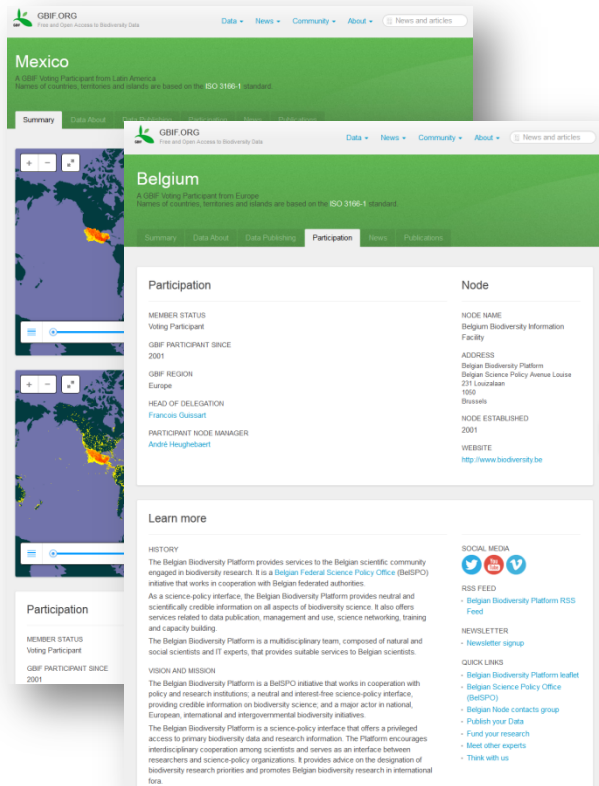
GBIF.ORG
Free and Open Access to Biodiversity Data

Data ▾ News ▾ Community ▾ About ▾ News and articles

Mexico

A GBIF Voting Participant from Latin America
Names of countries, territories and islands are based on the ISO 3166-1 standard

Summary Data About Data Publishing Participation News Publications

+ − 

Participation

MEMBER STATUS
Voting Participant

GBIF PARTICIPANT SINCE
2001

GBIF.ORG
Free and Open Access to Biodiversity Data

Data ▾ News ▾ Community ▾ About ▾ News and articles

Belgium

A GBIF Voting Participant from Europe
Names of countries, territories and islands are based on the ISO 3166-1 standard

Summary Data About Data Publishing Participation News Publications

Participation

MEMBER STATUS
Voting Participant

GBIF PARTICIPANT SINCE
2001

GBIF REGION
Europe

HEAD OF DELEGATION
Francois Guissart

PARTICIPANT NODE MANAGER
André Heughebaert

Node

NODE NAME
Belgium Biodiversity Information Facility

ADDRESS
Belgian Biodiversity Platform
Belgian Science Policy Avenue Louise
231 Louizalaan
1050
Brussels

NODE ESTABLISHED
2001

WEBSITE
http://www.biodiversity.be

Learn more

HISTORY
The Belgian Biodiversity Platform provides services to the Belgian scientific community engaged in biodiversity research. It is a Belgian Federal Science Policy Office (BelSPO) initiative that works in cooperation with Belgian federated authorities.

As a science-policy interface, the Belgian Biodiversity Platform provides neutral and scientifically credible information on all aspects of biodiversity science. It also offers services related to data publication, management and use, science networking, training and capacity building.

The Belgian Biodiversity Platform is a multidisciplinary team, composed of natural and social scientists and IT experts, that provides suitable services to Belgian scientists.

VISION AND MISSION
The Belgian Biodiversity Platform is a BelSPO initiative that works in cooperation with policy and research institutions; a neutral and interest-free science-policy interface, providing credible information on biodiversity science; and a major actor in national, European, international and intergovernmental biodiversity initiatives.

The Belgian Biodiversity Platform is a science-policy interface that offers a privileged access to primary biodiversity data and research information. The Platform encourages interdisciplinary cooperation among scientists and serves as an interface between researchers and science-policy organizations. It provides advice on the designation of biodiversity research priorities and promotes Belgian biodiversity research in international fora.

SOCIAL MEDIA

RSS FEED
• Belgian Biodiversity Platform RSS Feed

NEWSLETTER
• Newsletter signup

QUICK LINKS
• Belgian Biodiversity Platform leaflet
• Belgian Science Policy Office (BelSPO)
• Belgian Node contacts group
• Publish your Data
• Fund your research
• Meet other experts
• Think with us